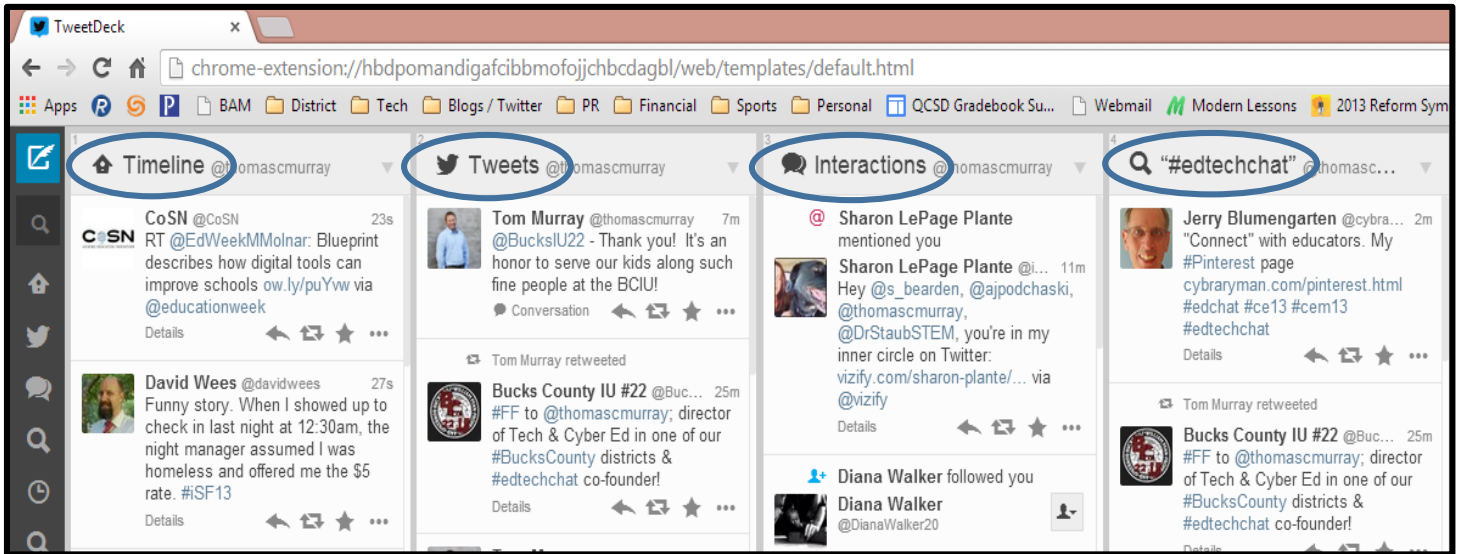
TweetDeck

chrome-extension://hbdpomandigafcibbmofojjchbcdagbl/web/templates/default.html

Apps BAM District Tech Blogs / Twitter PR Financial Sports Personal QCSD Gradebook Su... Webmail Modern Lessons 2013 Reform Sym

1 Timeline @thomascmurray

CoSN @CoSN 23s
RT @EdWeekMMolnar: Blueprint describes how digital tools can improve schools ow.ly/puYvw via @educationweek
Details

David Wees @davidwees 27s
Funny story. When I showed up to check in last night at 12:30am, the night manager assumed I was homeless and offered me the $5 rate. #iSF13
Details

2 Tweets @thomascmurray

Tom Murray @thomascmurray 7m
@BucksIU22 - Thank you! It's an honor to serve our kids along such fine people at the BCIU!
Conversation

Tom Murray retweeted
Bucks County IU #22 @Buc... 25m
#FF to @thomascmurray; director of Tech & Cyber Ed in one of our #BucksCounty districts & #edtechchat co-founder!
Details

3 Interactions @thomascmurray

Sharon LePage Plante mentioned you
Sharon LePage Plante @i... 11m
Hey @s_bearden, @ajpodchaski, @thomascmurray, @DrStaubSTEM, you're in my inner circle on Twitter: vizify.com/sharon-plante/... via @vizify
Details

Diana Walker followed you
Diana Walker
@DianaWalker20

4 "#edtechchat" @thomasc...

Jerry Blumengarten @cybra... 2m
"Connect" with educators. My #Pinterest page cybraryman.com/pinterest.html #edchat #ce13 #cem13 #edtechchat
Details

Tom Murray retweeted
Bucks County IU #22 @Buc... 25m
#FF to @thomascmurray; director of Tech & Cyber Ed in one of our #BucksCounty districts & #edtechchat co-founder!